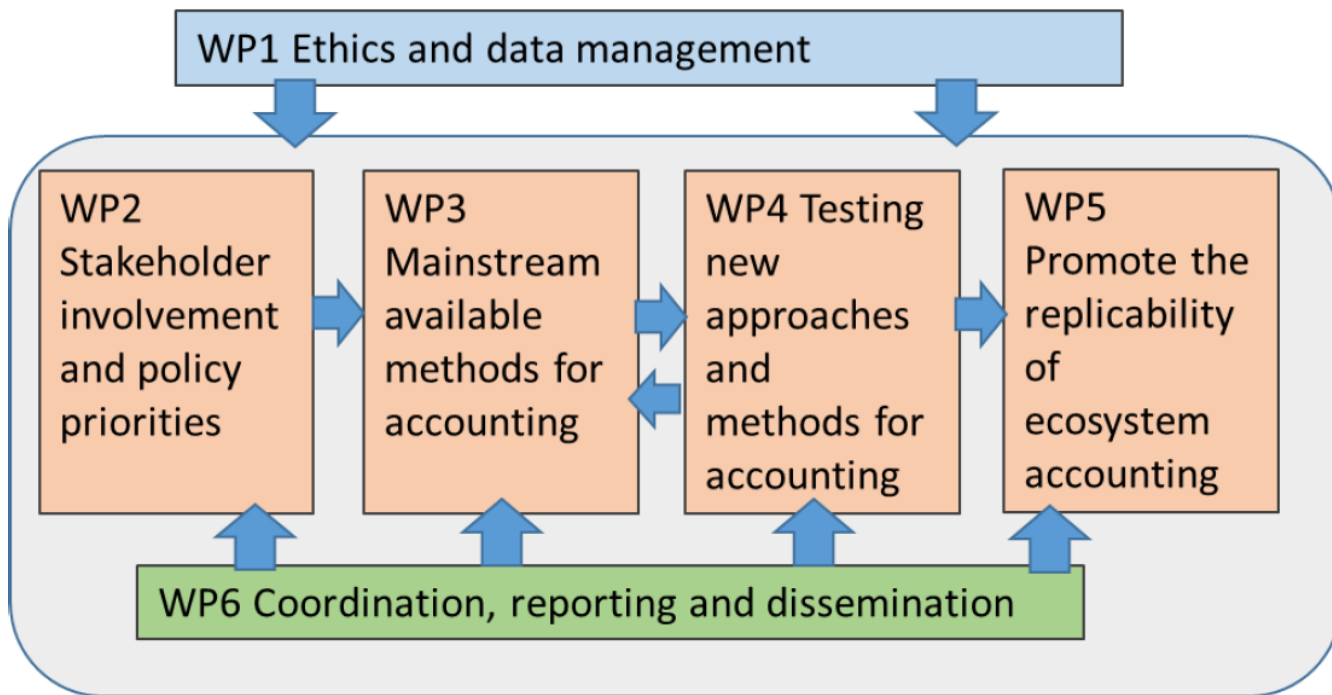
WP1 Ethics and data management

WP2 Stakeholder involvement and policy priorities

WP3 Mainstream available methods for accounting

WP4 Testing new approaches and methods for accounting

WP5 Promote the replicability of ecosystem accounting

WP6 Coordination, reporting and dissemination